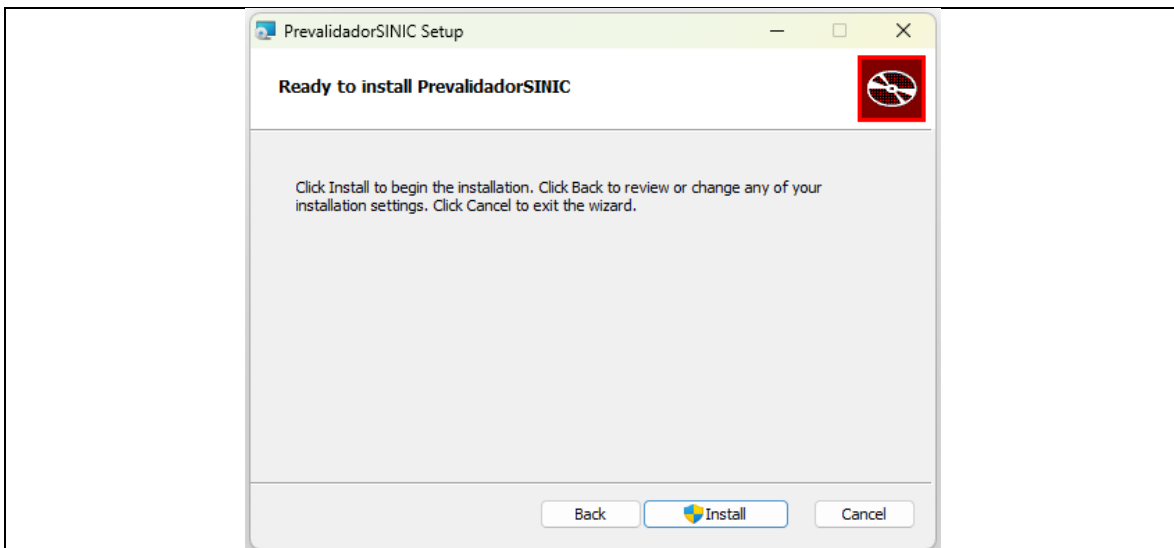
PrevalidadorSINIC Setup

Ready to install PrevalidadorSINIC

Click Install to begin the installation. Click Back to review or change any of your installation settings. Click Cancel to exit the wizard.

Back Install Cancel